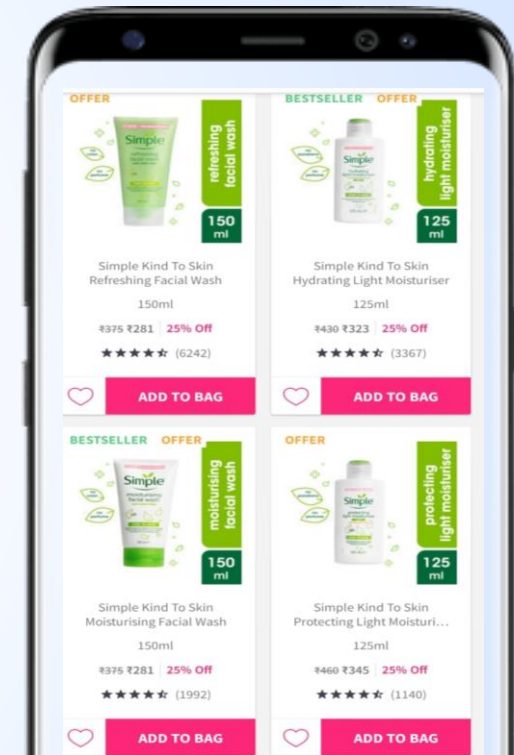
OFFER

Simple

refreshing facial wash

150 ml

Simple Kind To Skin Refreshing Facial Wash

150ml

~~₹375~~ ₹281 | 25% Off

★★★★☆ (6242)

ADD TO BAG

BESTSELLER OFFER

Simple

hydrating light moisturiser

125 ml

Simple Kind To Skin Hydrating Light Moisturiser

125ml

~~₹430~~ ₹323 | 25% Off

★★★★☆ (3367)

ADD TO BAG

BESTSELLER OFFER

Simple

moisturising facial wash

150 ml

Simple Kind To Skin Moisturising Facial Wash

150ml

~~₹375~~ ₹281 | 25% Off

★★★★☆ (1992)

ADD TO BAG

OFFER

Simple

protecting light moisturiser

125 ml

Simple Kind To Skin Protecting Light Moisturi...

125ml

~~₹460~~ ₹345 | 25% Off

★★★★☆ (1140)

ADD TO BAG